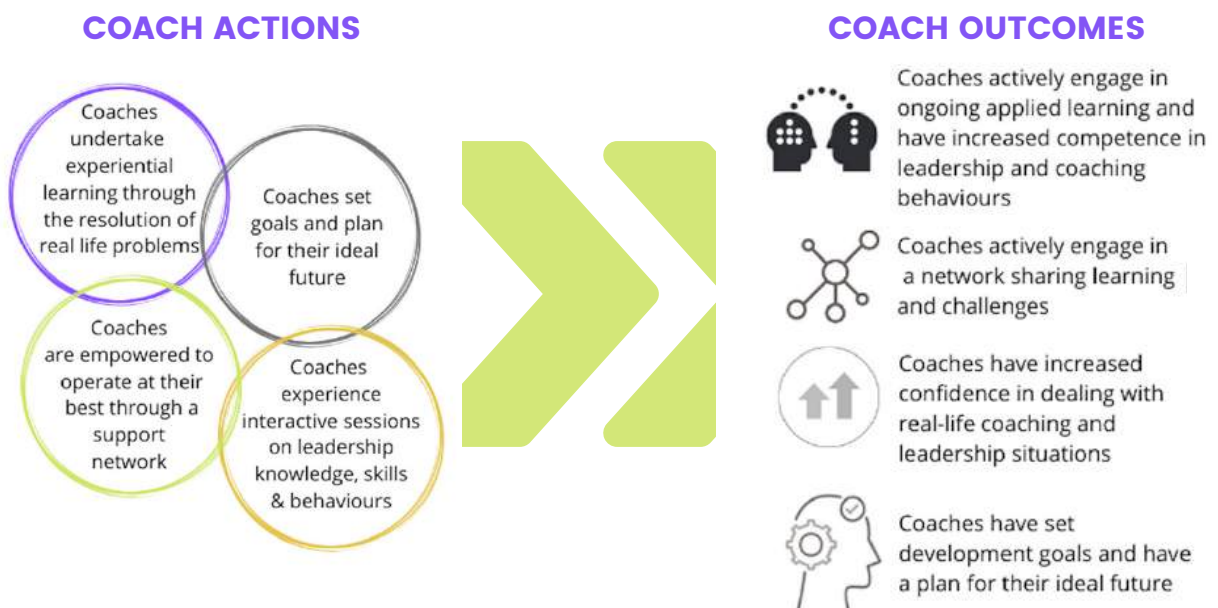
COACH ACTIONS

Coaches undertake experiential learning through the resolution of real life problems

Coaches set goals and plan for their ideal future

Coaches are empowered to operate at their best through a support network

Coaches experience interactive sessions on leadership knowledge, skills & behaviours

COACH OUTCOMES

Coaches actively engage in ongoing applied learning and have increased competence in leadership and coaching behaviours

Coaches actively engage in a network sharing learning and challenges

Coaches have increased confidence in dealing with real-life coaching and leadership situations

Coaches have set development goals and have a plan for their ideal future